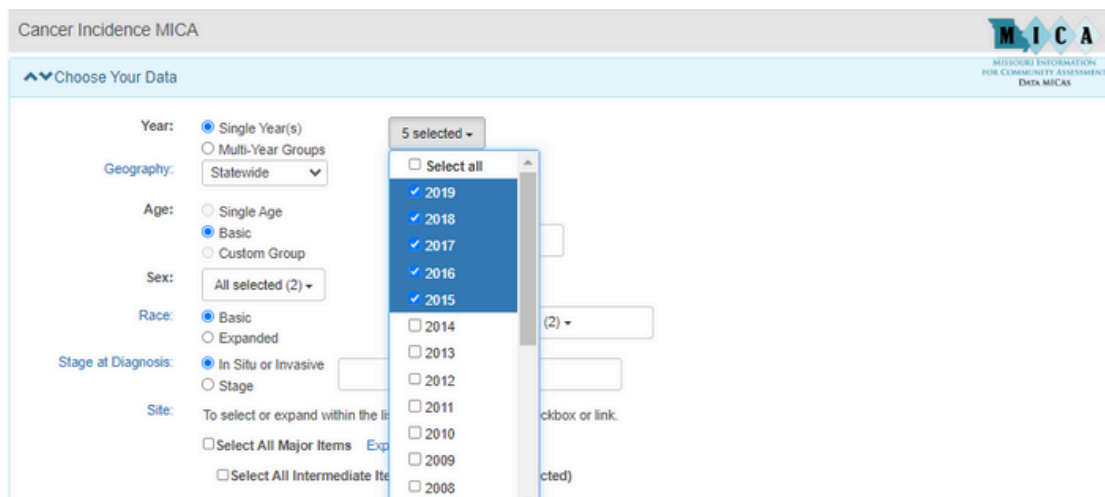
Cancer Incidence MICA

MICA
MISSOURI INFORMATION FOR COMMUNITY ASSESSMENT
DATA MICAS

Choose Your Data

Year: Single Year(s) Multi-Year Groups

5 selected

Select all
2019
2018
2017
2016
2015
2014
2013
2012
2011
2010
2009
2008

Geography: Statewide

Age: Single Age Basic Custom Group

Sex: All selected (2)

Race: Basic Expanded

(2)

Stage at Diagnosis: In Situ or Invasive Stage

Site: To select or expand within the li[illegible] ckbox or link.

Select All Major Items Exp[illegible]

Select All Intermediate Ite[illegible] cted)